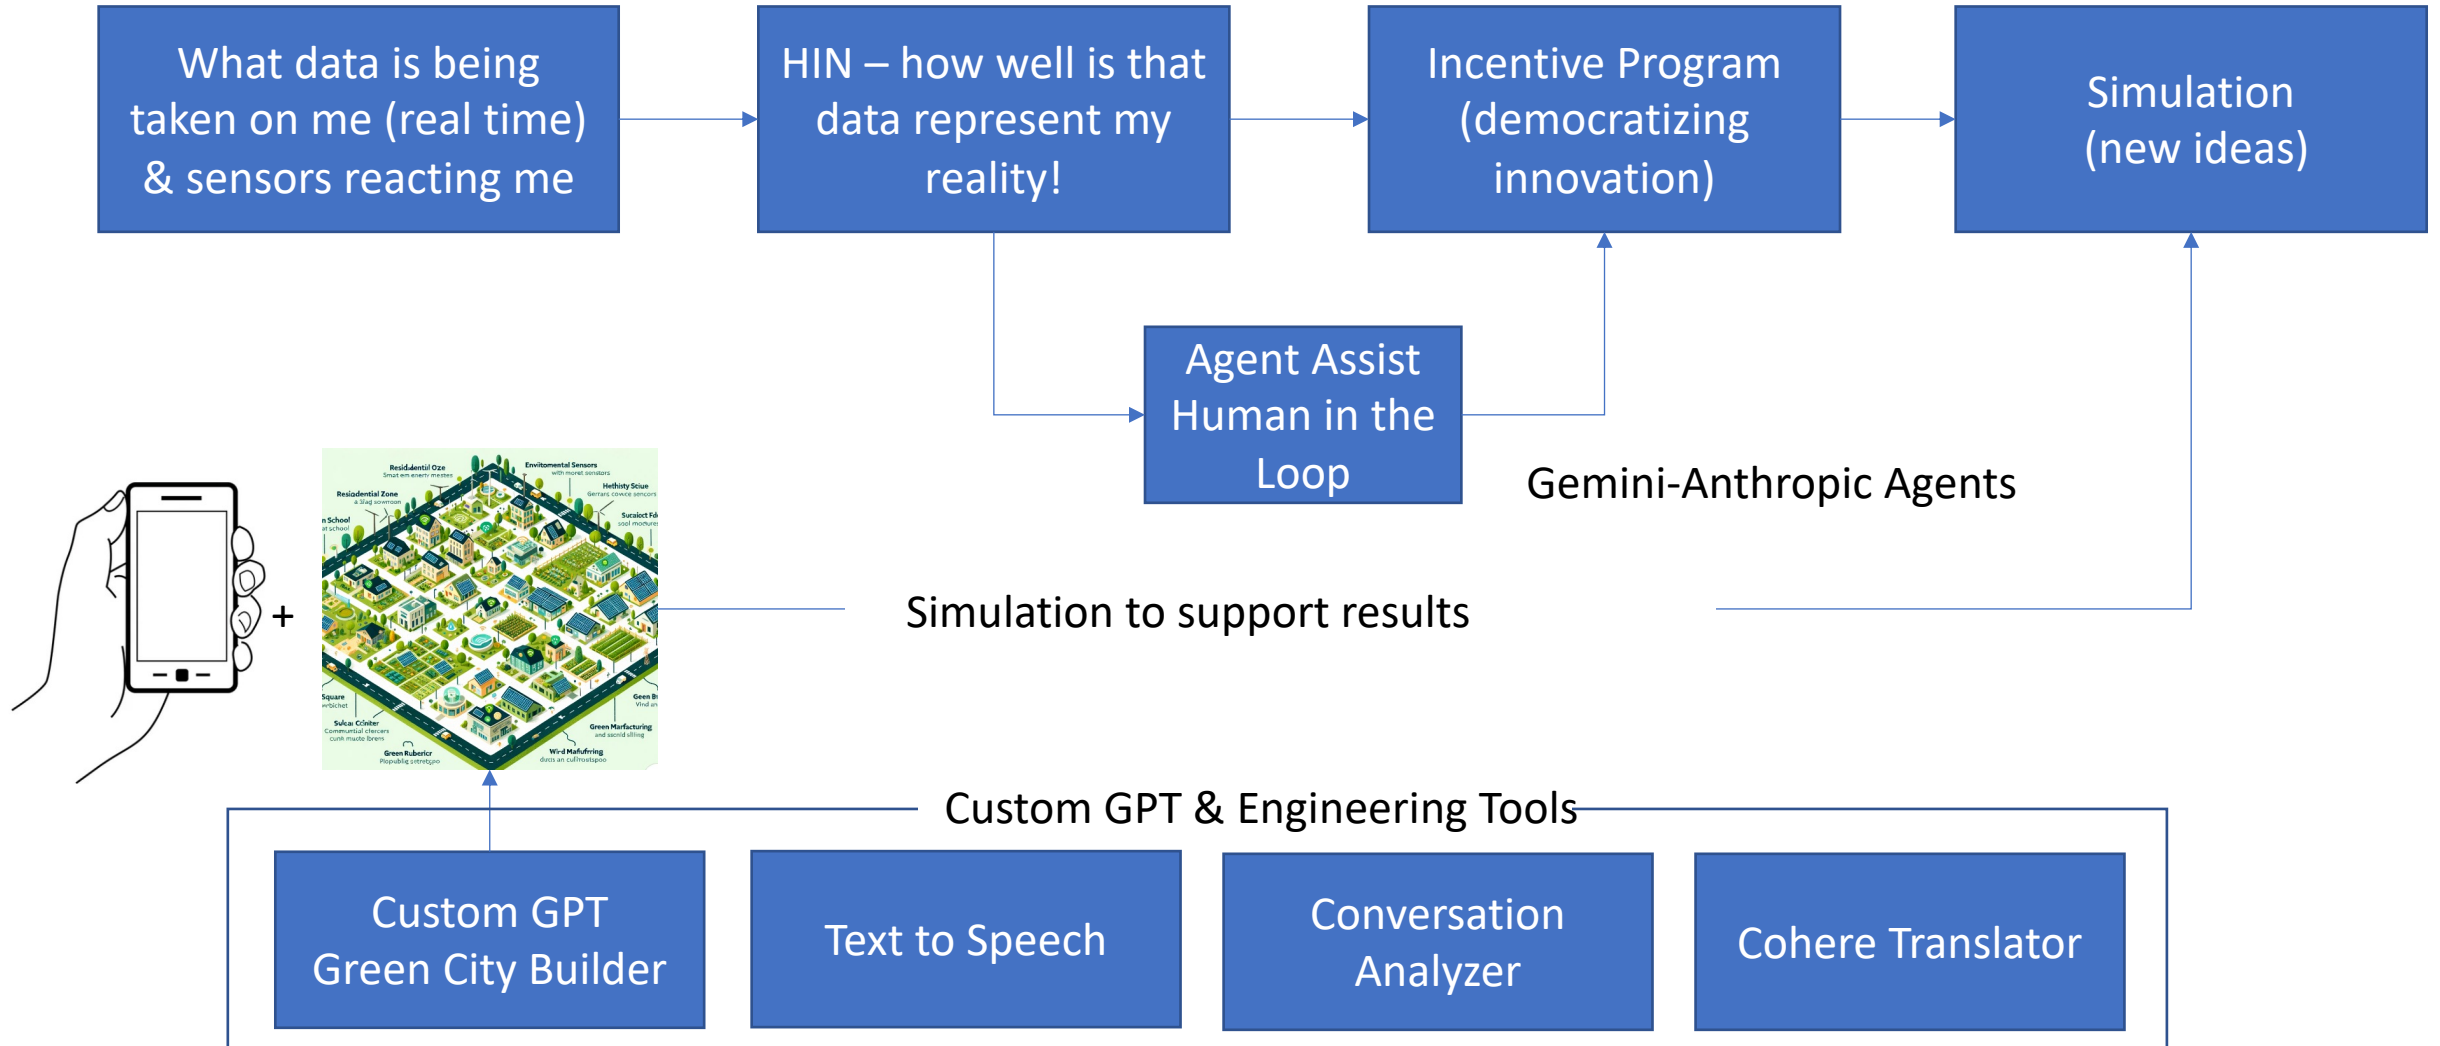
What data is being taken on me (real time) & sensors reacting me

HIN – how well is that data represent my reality!

Incentive Program (democratizing innovation)

Simulation (new ideas)

Agent Assist Human in the Loop

Gemini-Anthropic Agents

+

Residential Oze
Smart em energy meeters

Envitomental Sensors
with monet sensors

Residential Zone
a 3lag sownoon

Hethisty Sciue
Gerrars cowce sensors

n School
at school

Sucaioct Fd
sool mocrures

Square
webichet

Green B
Vind an

Sulcai Ccniter
Communtial clercers
cunk maote breers

Green Marfacturing
and seonid slling

Green Rubericr
Popublig setretspo

Wird Mafufrring
ducts an cullroistspoo

Simulation to support results

Custom GPT & Engineering Tools

Custom GPT Green City Builder

Text to Speech

Conversation Analyzer

Cohere Translator